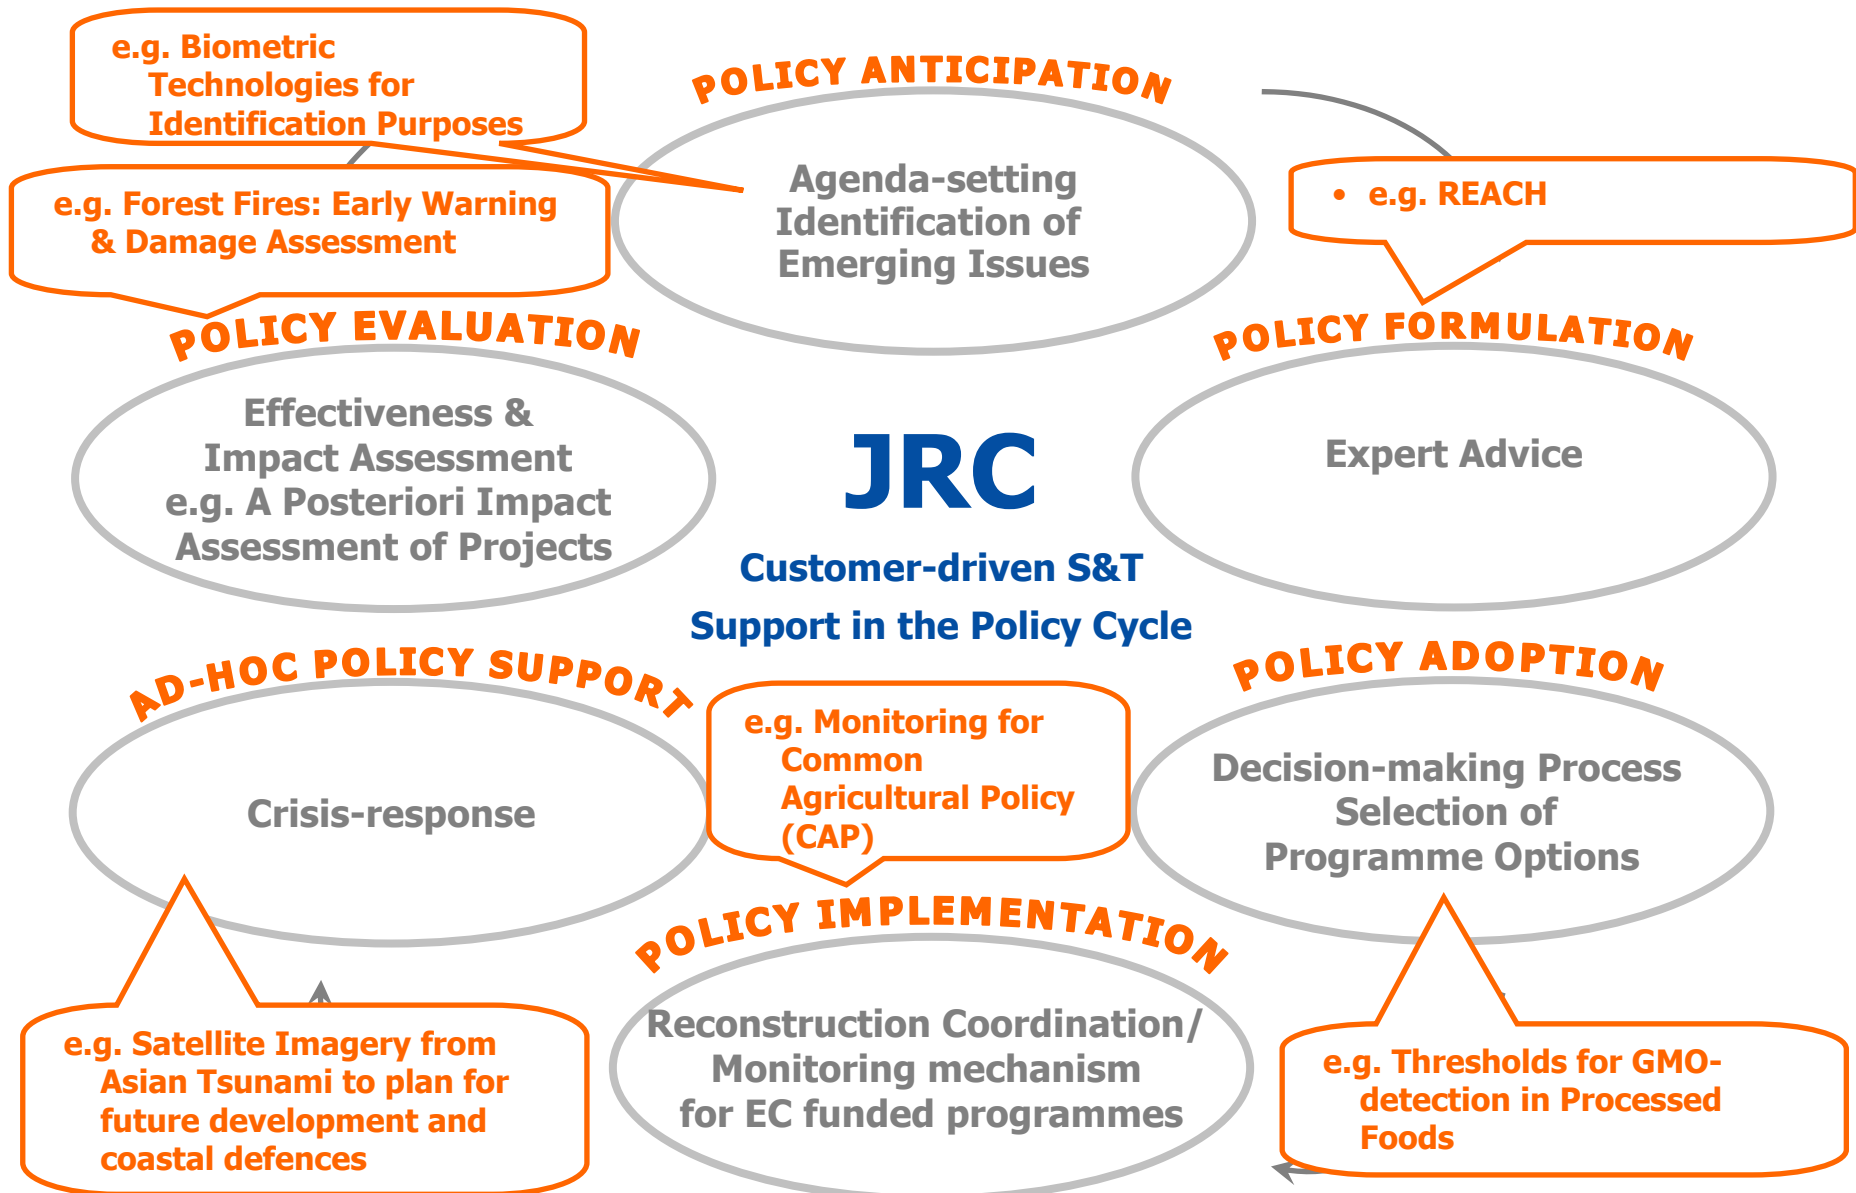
e.g. Biometric Technologies for Identification Purposes

POLICY ANTICIPATION

Agenda-setting Identification of Emerging Issues

e.g. Forest Fires: Early Warning & Damage Assessment

• e.g. REACH

POLICY EVALUATION

Effectiveness & Impact Assessment e.g. A Posteriori Impact Assessment of Projects

POLICY FORMULATION

Expert Advice

JRC

Customer-driven S&T

Support in the Policy Cycle

AD-HOC POLICY SUPPORT

Crisis-response

e.g. Monitoring for Common Agricultural Policy (CAP)

POLICY ADOPTION

Decision-making Process Selection of Programme Options

POLICY IMPLEMENTATION

Reconstruction Coordination/ Monitoring mechanism for EC funded programmes

e.g. Satellite Imagery from Asian Tsunami to plan for future development and coastal defences

e.g. Thresholds for GMO-detection in Processed Foods